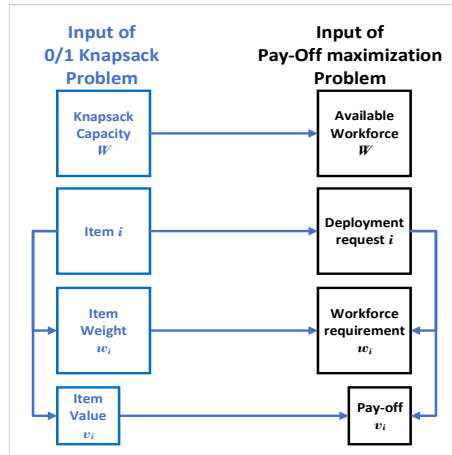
Input of 0/1 Knapsack Problem

Input of Pay-Off maximization Problem

Knapsack Capacity $W$

Available Workforce $W$

Item $i$

Deployment request $i$

Item Weight $w_i$

Workforce requirement $w_i$

Item Value $v_i$

Pay-off $v_i$